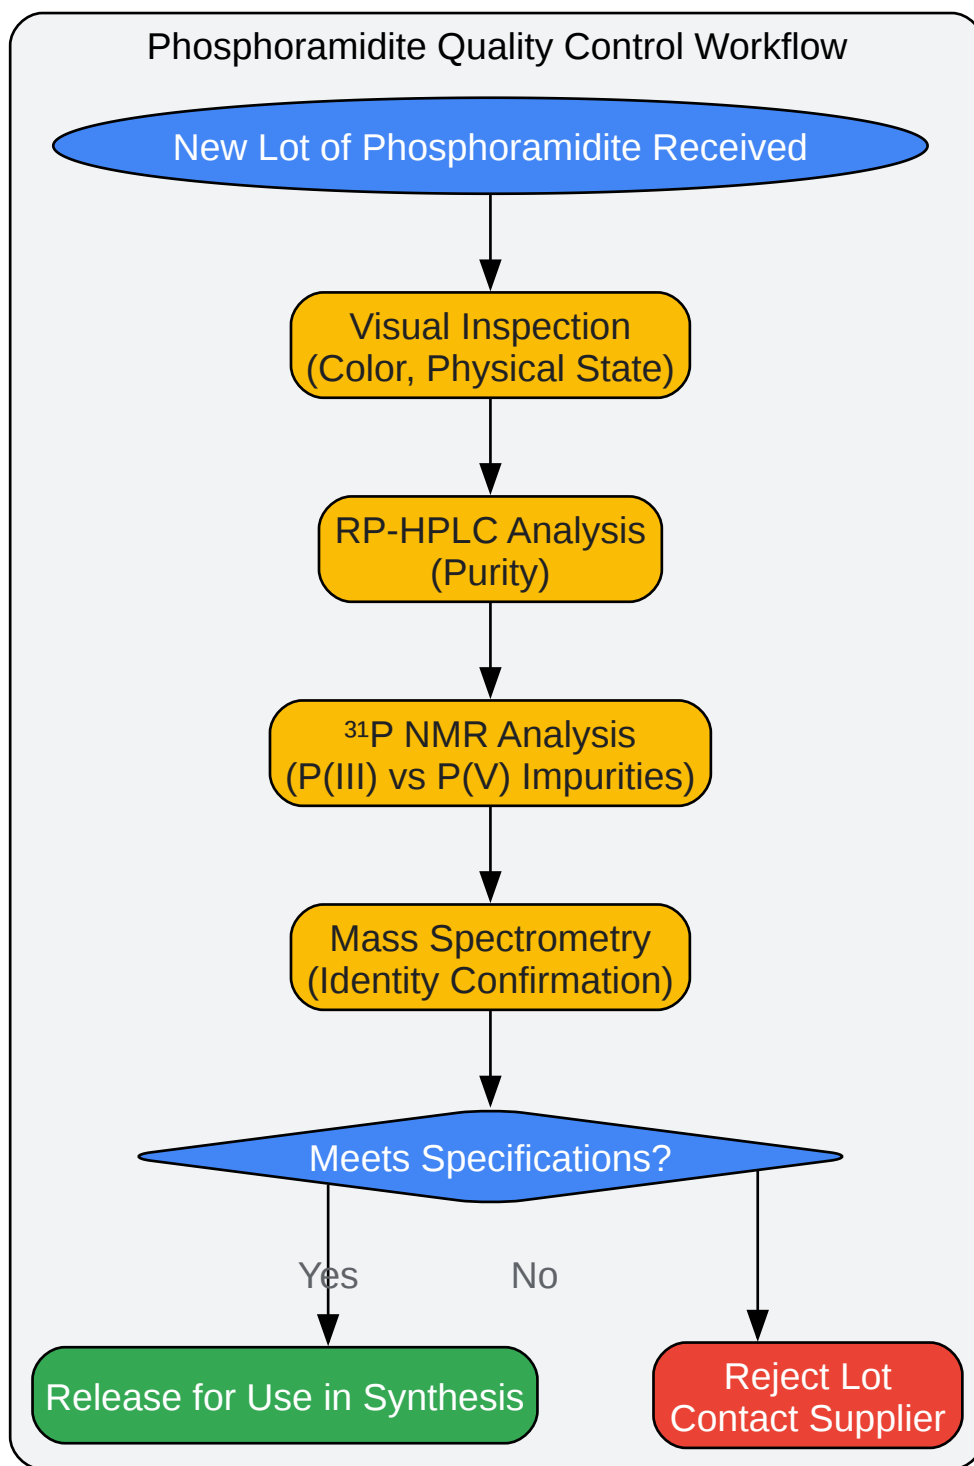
Phosphoramidite Quality Control Workflow

New Lot of Phosphoramidite Received

Visual Inspection (Color, Physical State)

RP-HPLC Analysis (Purity)

$^{31}$P NMR Analysis (P(III) vs P(V) Impurities)

Mass Spectrometry (Identity Confirmation)

Meets Specifications?

Yes

No

Release for Use in Synthesis

Reject Lot Contact Supplier